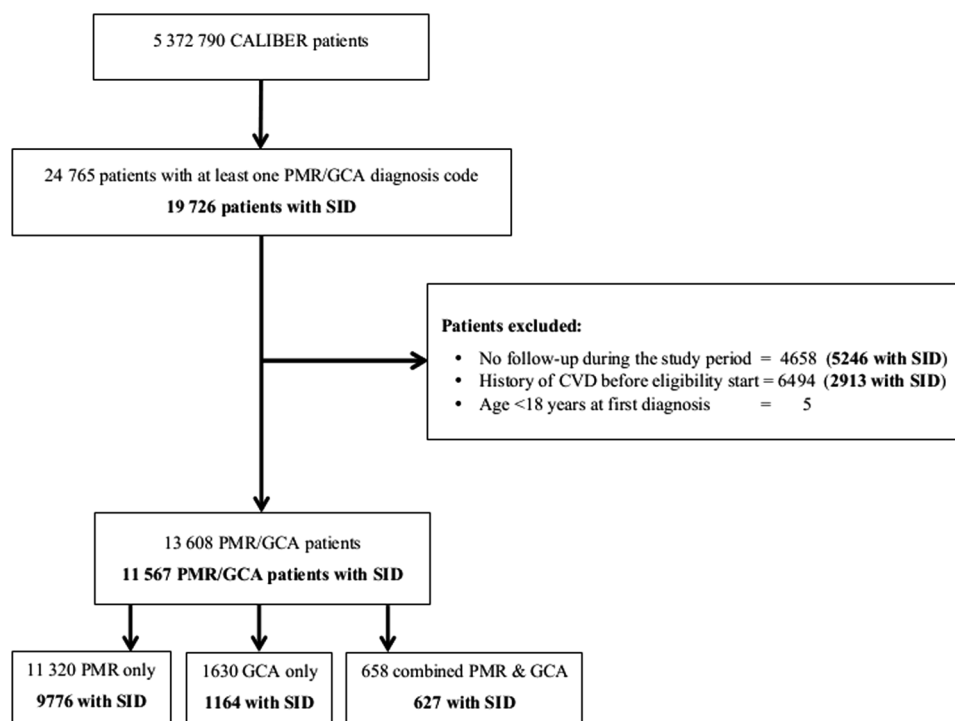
5 372 790 CALIBER patients

24 765 patients with at least one PMR/GCA diagnosis code
**19 726 patients with SID**

**Patients excluded:**

- No follow-up during the study period = 4658 (**5246 with SID**)
- History of CVD before eligibility start = 6494 (**2913 with SID**)
- Age <18 years at first diagnosis = 5

13 608 PMR/GCA patients
**11 567 PMR/GCA patients with SID**

11 320 PMR only
**9776 with SID**

1630 GCA only
**1164 with SID**

658 combined PMR & GCA
**627 with SID**